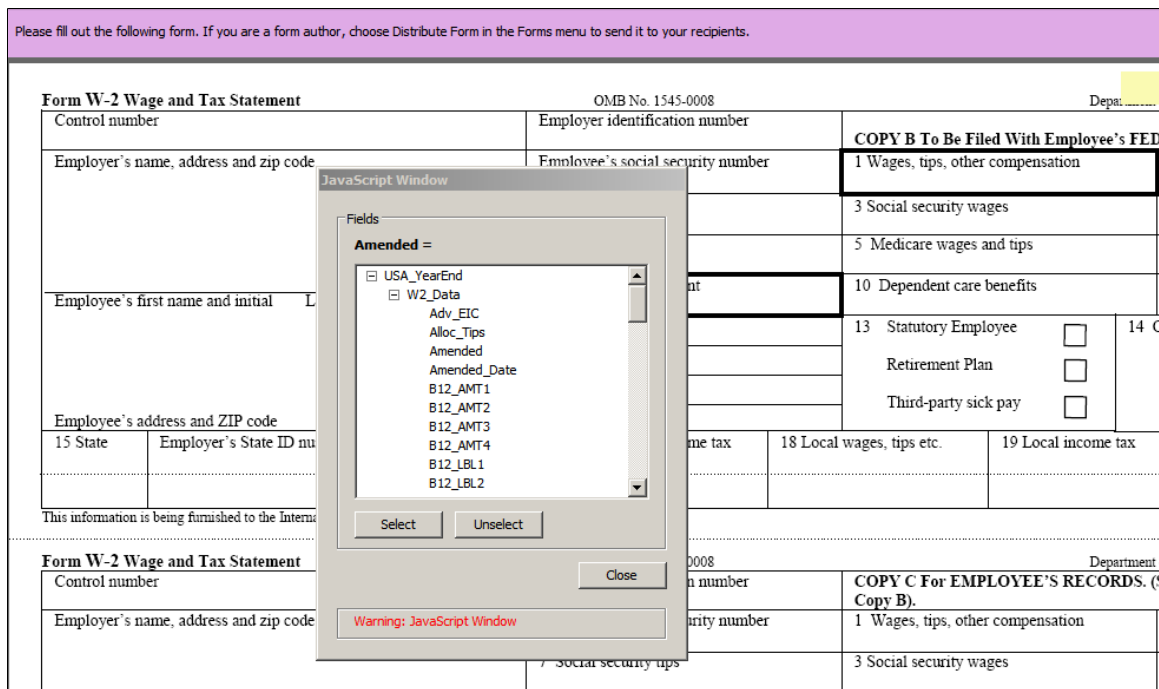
Please fill out the following form. If you are a form author, choose Distribute Form in the Forms menu to send it to your recipients.

Form W-2 Wage and Tax Statement

OMB No. 1545-0008

Depa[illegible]

Control number

Employer identification number

COPY B To Be Filed With Employee's FED

Employer's name, address and zip code

Employee's social security number

1 Wages, tips, other compensation

3 Social security wages

5 Medicare wages and tips

Employee's first name and initial L

nt

10 Dependent care benefits

13 Statutory Employee

14 C

Retirement Plan

Third-party sick pay

Employee's address and ZIP code

15 State

Employer's State ID nu

me tax

18 Local wages, tips etc.

19 Local income tax

This information is being furnished to the Interna

JavaScript Window

Fields

Amended =

USA_YearEnd
W2_Data
Adv_EIC
Alloc_Tips
Amended
Amended_Date
B12_AMT1
B12_AMT2
B12_AMT3
B12_AMT4
B12_LBL1
B12_LBL2

Select

Unselect

Close

Warning: JavaScript Window

Form W-2 Wage and Tax Statement

0008

Department

Control number

n number

COPY C For EMPLOYEE'S RECORDS. (S Copy B).

Employer's name, address and zip code

rity number

1 Wages, tips, other compensation

7 Social security tips

3 Social security wages